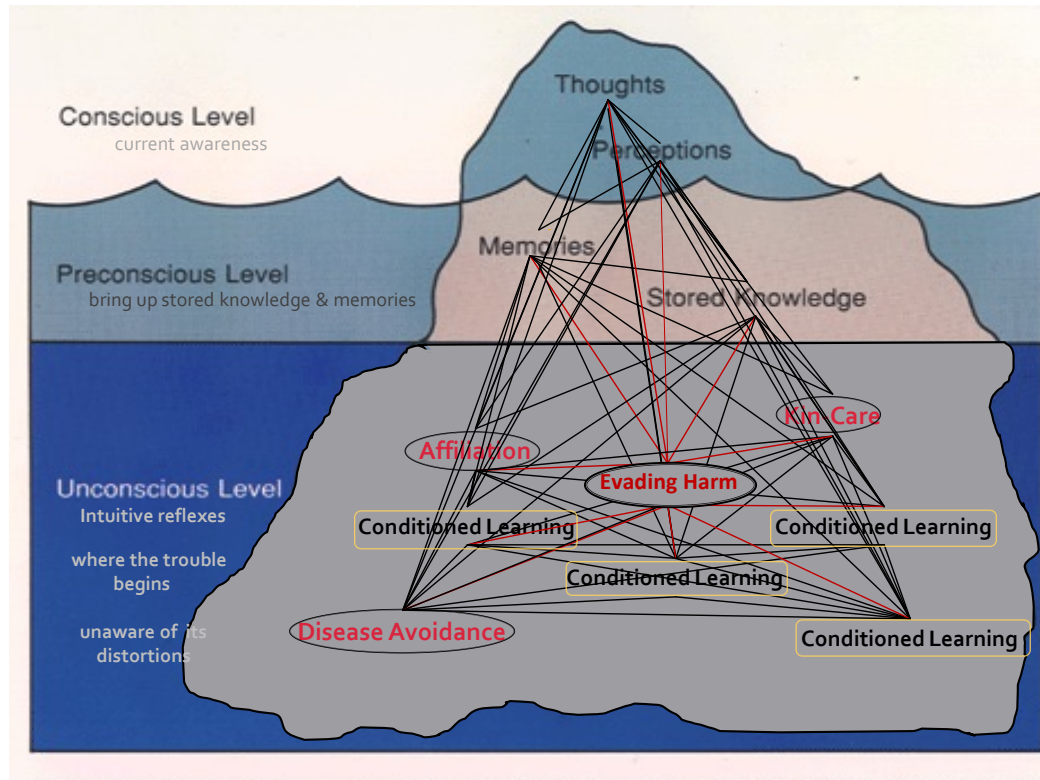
Conscious Level
current awareness

Thoughts

Perceptions

Preconscious Level
bring up stored knowledge & memories

Memories

Stored Knowledge

Unconscious Level
Intuitive reflexes

where the trouble begins

unaware of its distortions

Affiliation

Kin Care

Evading Harm

Conditioned Learning

Conditioned Learning

Conditioned Learning

Disease Avoidance

Conditioned Learning